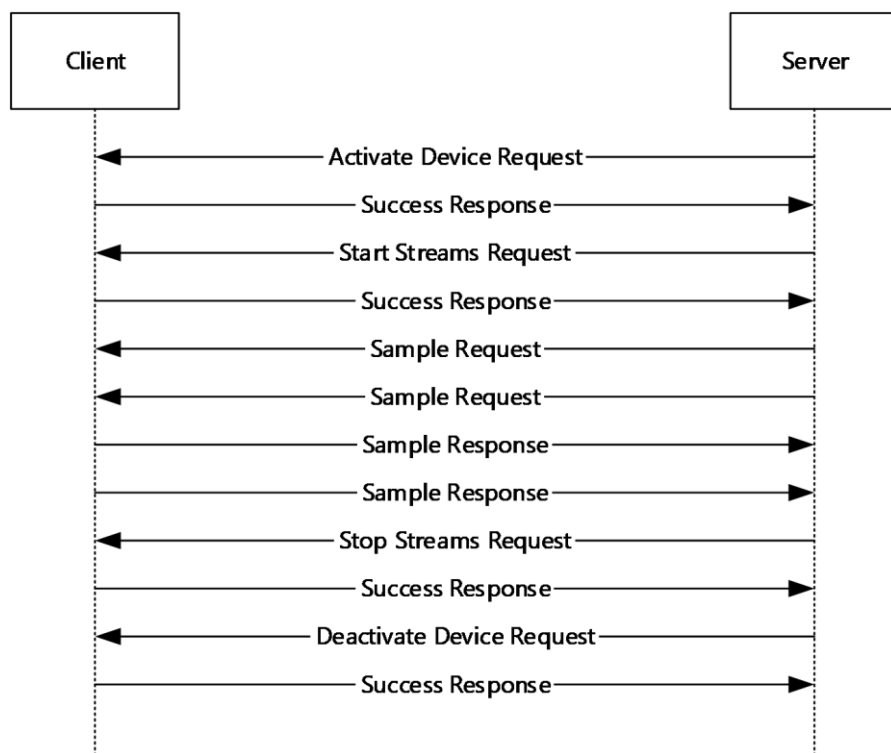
Client

Server

Activate Device Request

Success Response

Start Streams Request

Success Response

Sample Request

Sample Request

Sample Response

Sample Response

Stop Streams Request

Success Response

Deactivate Device Request

Success Response